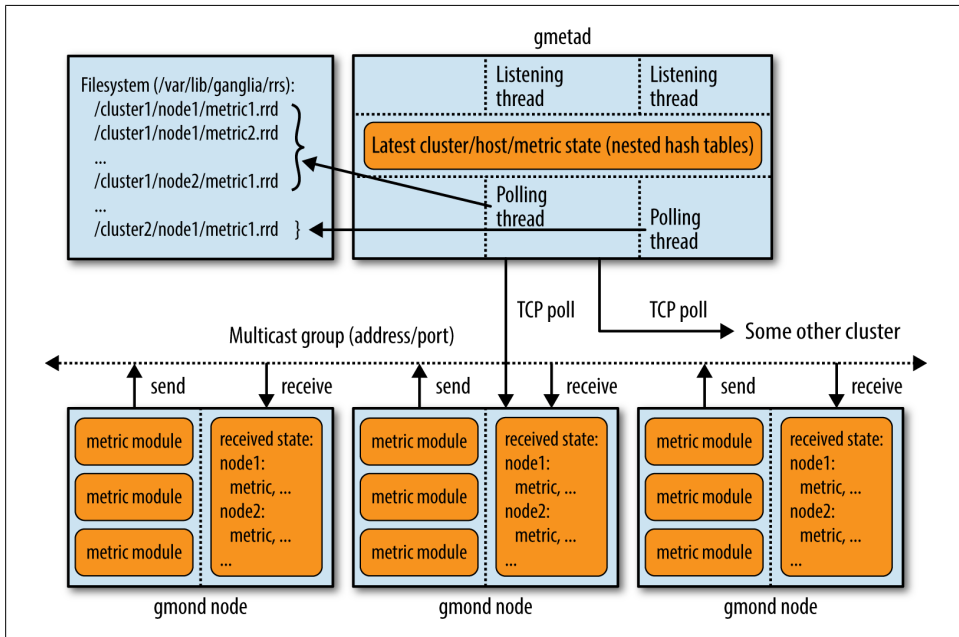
gmetad

Filesystem (/var/lib/ganglia/rrs):
/cluster1/node1/metric1.rrd
/cluster1/node1/metric2.rrd
...
/cluster1/node2/metric1.rrd
...
/cluster2/node1/metric1.rrd }

Listening thread

Listening thread

Latest cluster/host/metric state (nested hash tables)

Polling thread

Polling thread

TCP poll

TCP poll

Some other cluster

Multicast group (address/port)

send

receive

send

receive

send

receive

metric module
metric module
metric module

received state:
node1:
metric, ...
node2:
metric, ...
...

gmond node

metric module
metric module
metric module

received state:
node1:
metric, ...
node2:
metric, ...
...

gmond node

metric module
metric module
metric module

received state:
node1:
metric, ...
node2:
metric, ...
...

gmond node